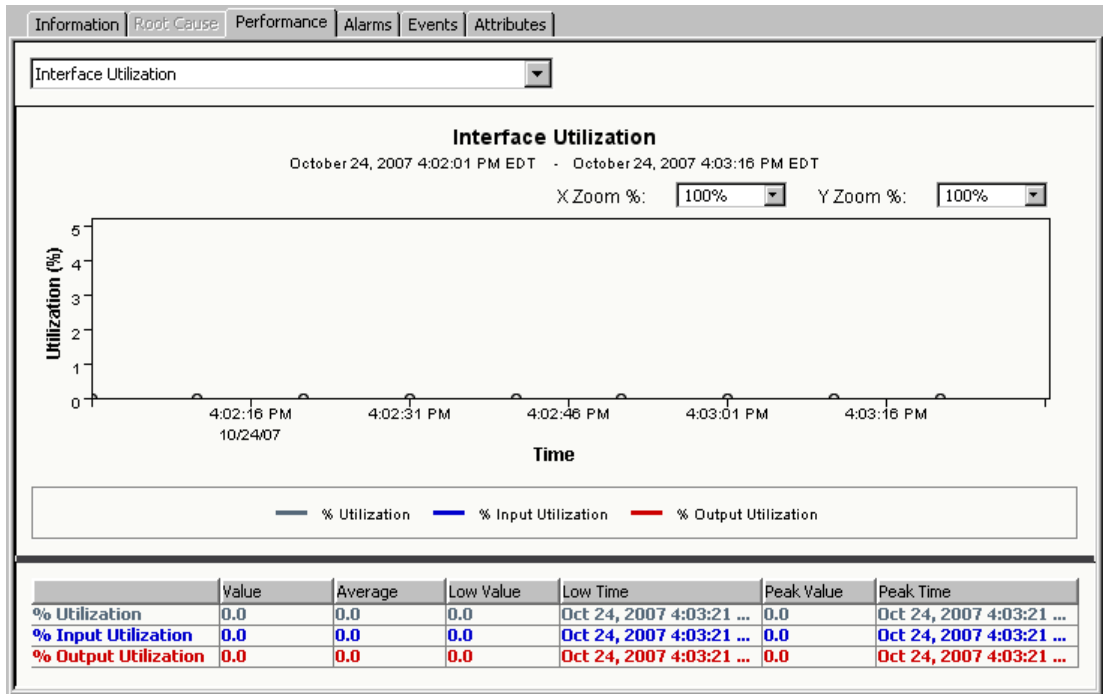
Information | Root Cause | Performance | Alarms | Events | Attributes

Interface Utilization

Interface Utilization
October 24, 2007 4:02:01 PM EDT - October 24, 2007 4:03:16 PM EDT

X Zoom %: 100%
Y Zoom %: 100%

Utilization (%)

5
4
3
2
1
0

4:02:16 PM
10/24/07
4:02:31 PM
4:02:46 PM
4:03:01 PM
4:03:16 PM

Time

% Utilization
% Input Utilization
% Output Utilization

| | Value | Average | Low Value | Low Time | Peak Value | Peak Time |
|---|---|---|---|---|---|---|
| % Utilization | 0.0 | 0.0 | 0.0 | Oct 24, 2007 4:03:21 ... | 0.0 | Oct 24, 2007 4:03:21 ... |
| % Input Utilization | 0.0 | 0.0 | 0.0 | Oct 24, 2007 4:03:21 ... | 0.0 | Oct 24, 2007 4:03:21 ... |
| % Output Utilization | 0.0 | 0.0 | 0.0 | Oct 24, 2007 4:03:21 ... | 0.0 | Oct 24, 2007 4:03:21 ... |